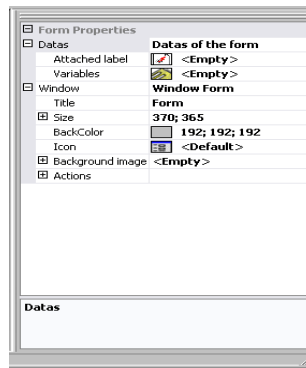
| | |
|---|---|
| Form Properties | |
| Datas | Datas of the form |
| Attached label | <Empty> |
| Variables | <Empty> |
| Window | Window Form |
| Title | Form |
| Size | 370; 365 |
| BackColor | 192; 192; 192 |
| Icon | <Default> |
| Background image | <Empty> |
| Actions | |

Datas